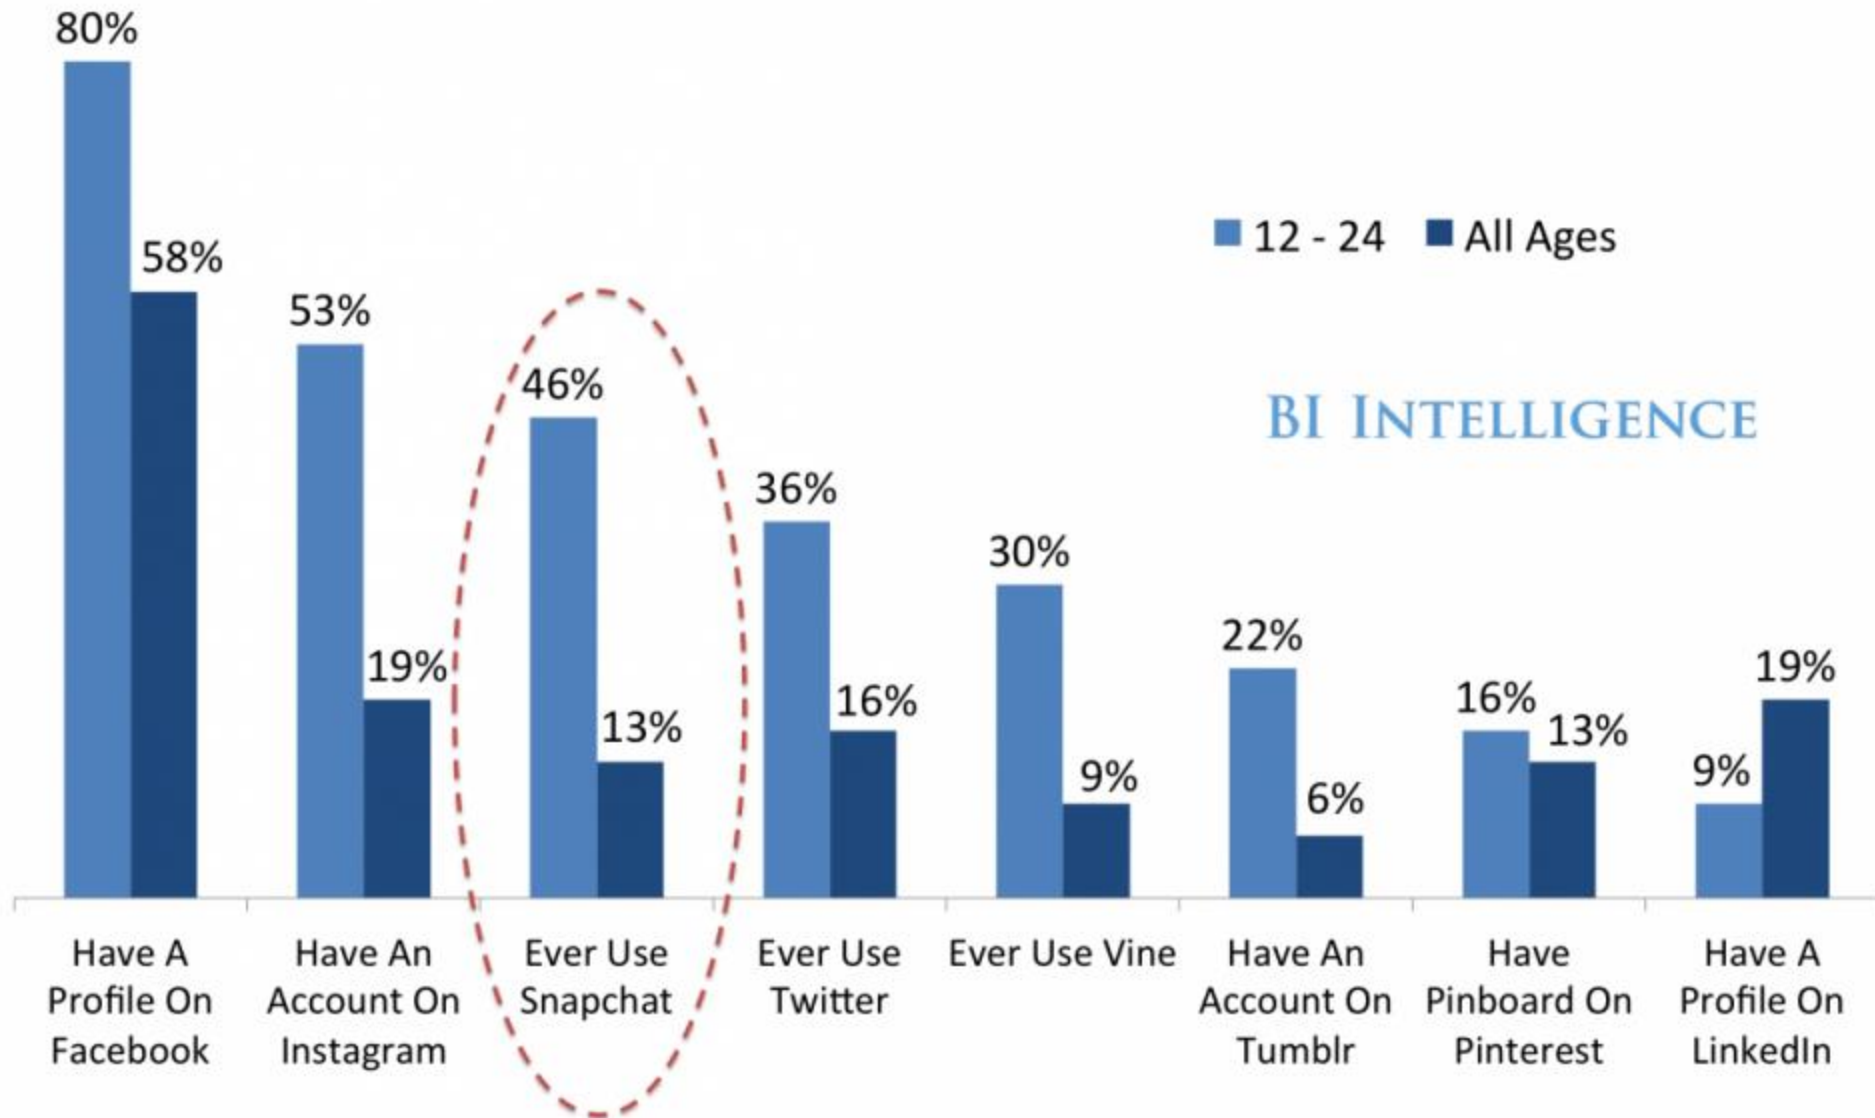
12 - 24
All Ages

BI INTELLIGENCE

80%
58%
53%
19%
46%
13%
36%
16%
30%
9%
22%
6%
16%
13%
9%
19%

Have A Profile On Facebook
Have An Account On Instagram
Ever Use Snapchat
Ever Use Twitter
Ever Use Vine
Have An Account On Tumblr
Have Pinboard On Pinterest
Have A Profile On LinkedIn